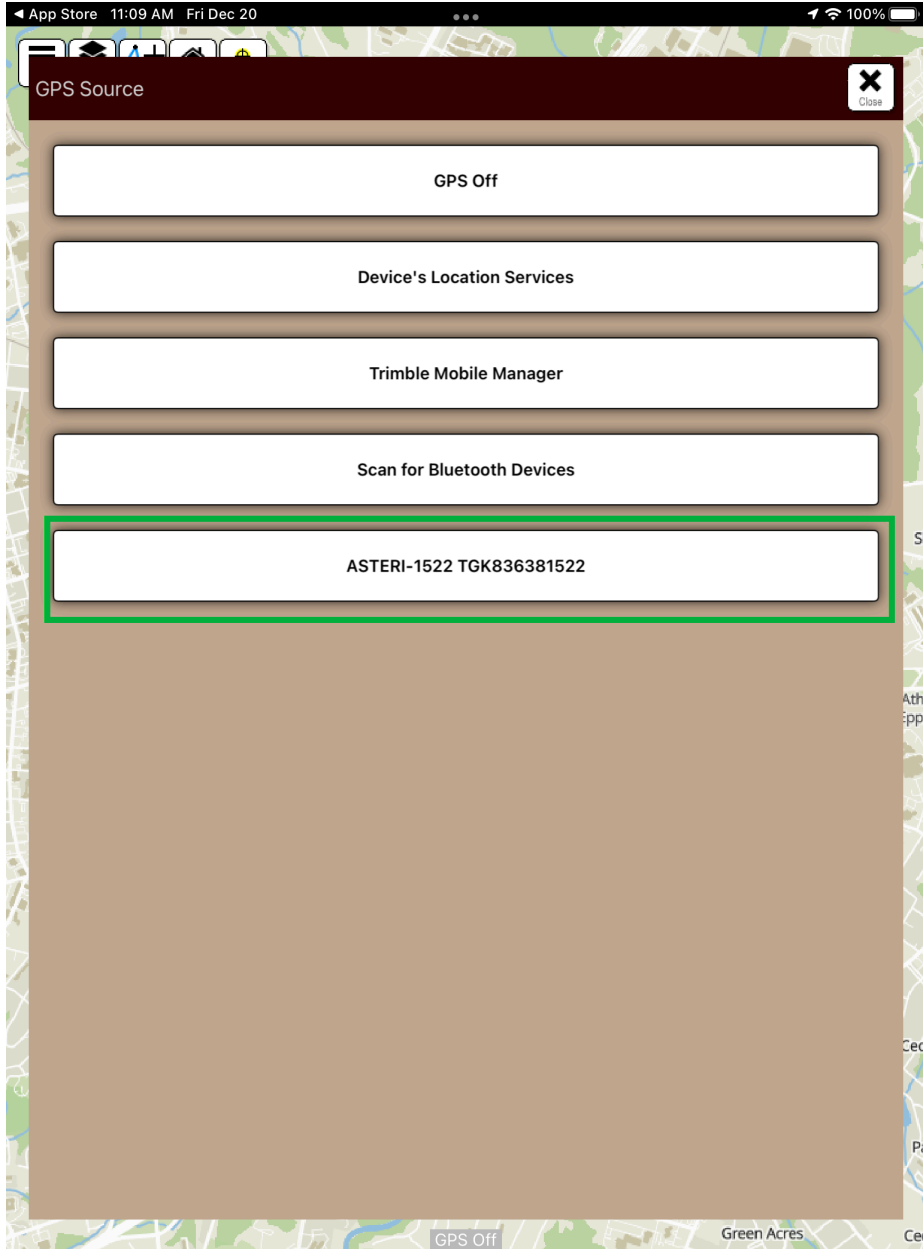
◀ App Store 11:09 AM Fri Dec 20
100%

GPS Source

Close

GPS Off

Device's Location Services

Trimble Mobile Manager

Scan for Bluetooth Devices

ASTERI-1522 TGK836381522

S

Ath
Epp

Ced

Pa

GPS Off

Green Acres

Ced